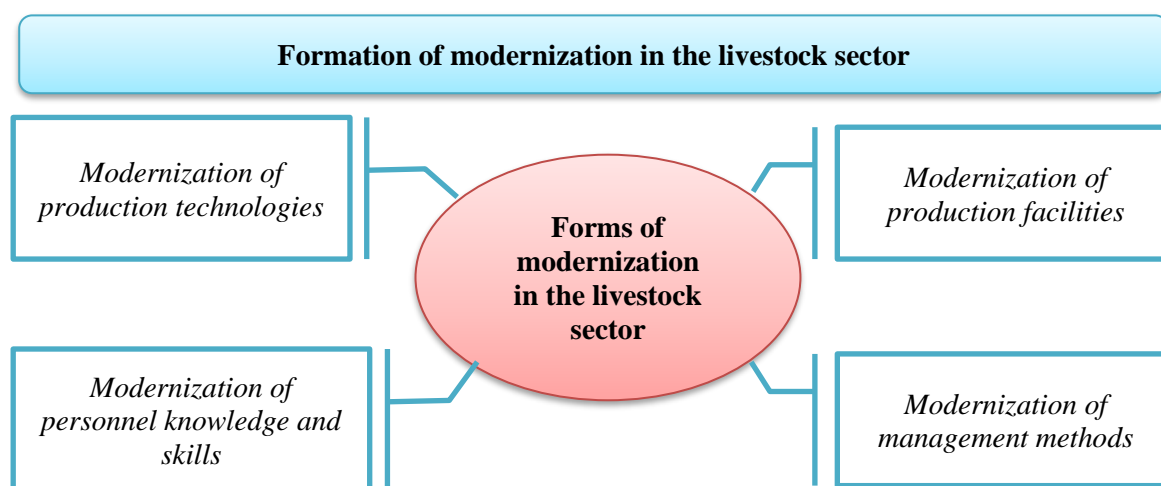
Formation of modernization in the livestock sector

Modernization of production technologies

Forms of modernization in the livestock sector

Modernization of production facilities

Modernization of personnel knowledge and skills

Modernization of management methods